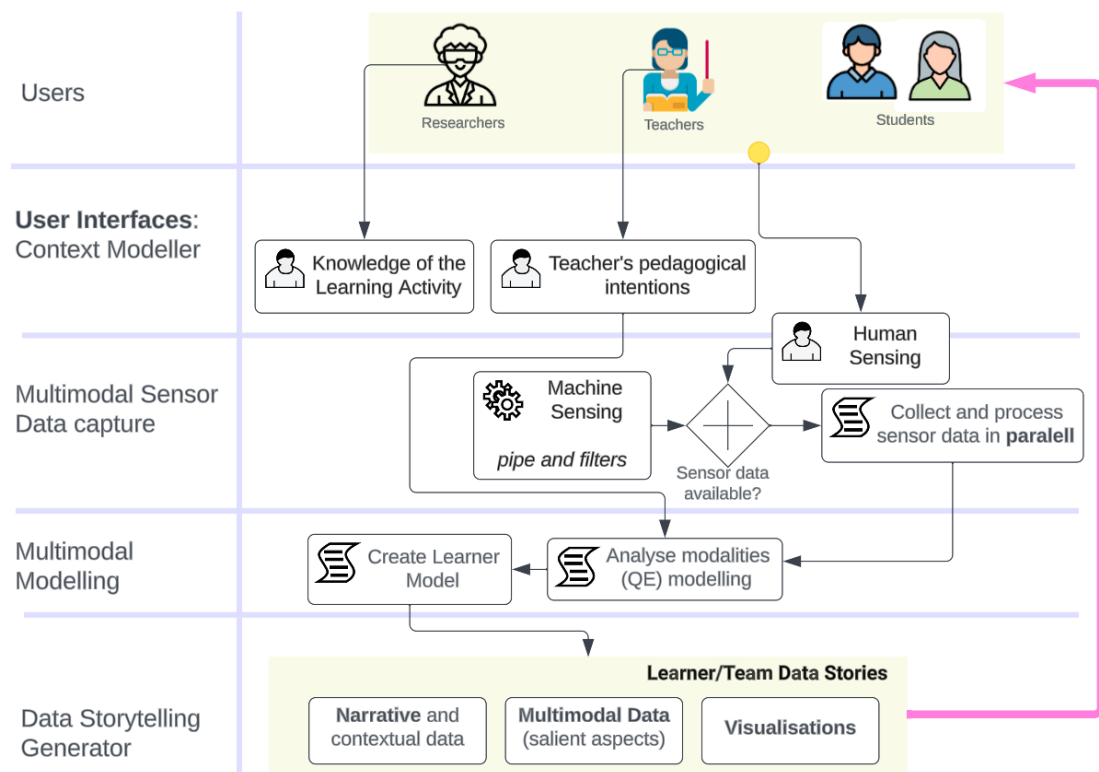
Users

Researchers

Teachers

Students

**User Interfaces**: Context Modeller

Knowledge of the Learning Activity

Teacher's pedagogical intentions

Human Sensing

Multimodal Sensor Data capture

Machine Sensing

*pipe and filters*

Sensor data available?

Collect and process sensor data in **paralell**

Multimodal Modelling

Create Learner Model

Analyse modalities (QE) modelling

Data Storytelling Generator

**Learner/Team Data Stories**

**Narrative** and contextual data

**Multimodal Data** (salient aspects)

**Visualisations**